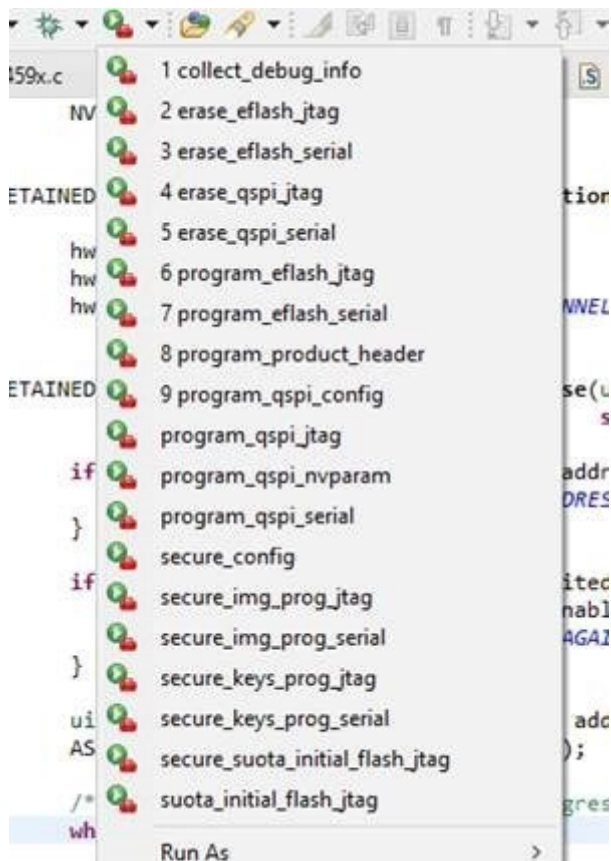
459x.c

1 collect_debug_info
2 erase_eflash_jtag
3 erase_eflash_serial
4 erase_qspi_jtag
5 erase_qspi_serial
6 program_eflash_jtag
7 program_eflash_serial
8 program_product_header
9 program_qspi_config
program_qspi_jtag
program_qspi_nvparam
program_qspi_serial
secure_config
secure_img_prog_jtag
secure_img_prog_serial
secure_keys_prog_jtag
secure_keys_prog_serial
secure_suota_initial_flash_jtag
suota_initial_flash_jtag
Run As >

NV
ETAINED
hw
hw
hw
ETAINED
if
}
if
}
ui
AS
/*
wh

tion
NNEL
se(u
s
addr
DRES
ited
nabl
AGAI
add
);
gres